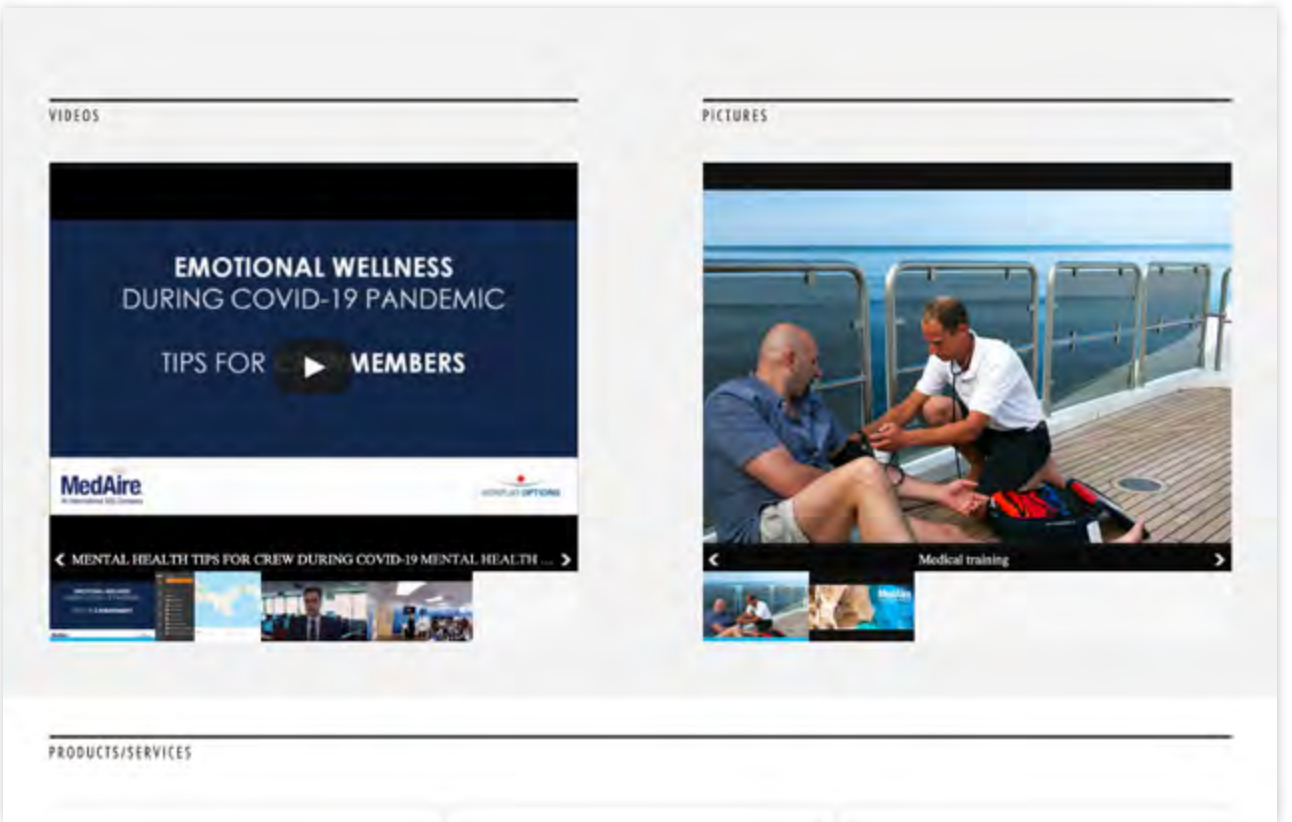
VIDEOS

EMOTIONAL WELLNESS
DURING COVID-19 PANDEMIC

TIPS FOR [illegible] MEMBERS

MedAire
An International SOS Company

WORKPLACE OPTIONS

‹ MENTAL HEALTH TIPS FOR CREW DURING COVID-19 MENTAL HEALTH ... ›

PICTURES

‹ Medical training ›

MedAire

PRODUCTS/SERVICES